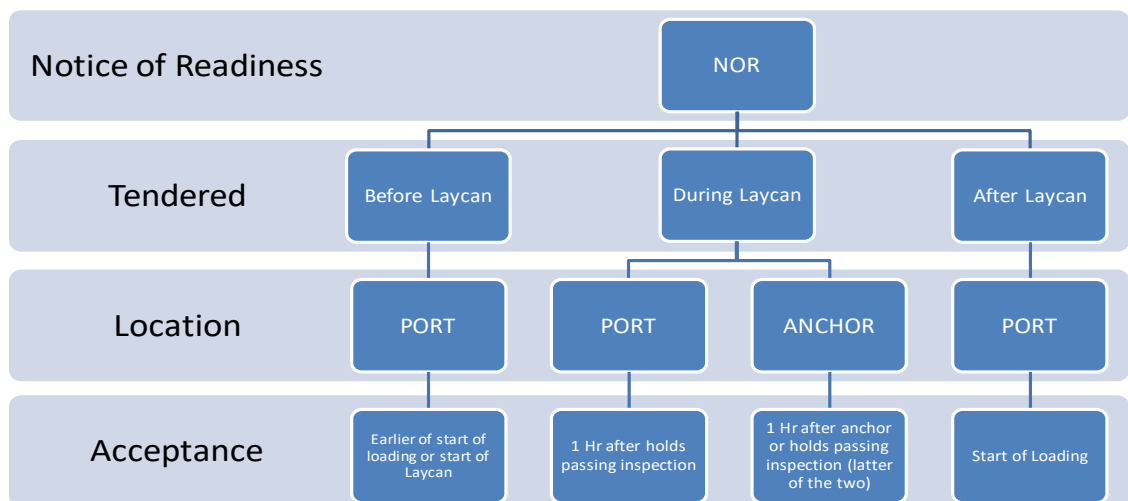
Notice of Readiness

NOR

Tendered

Before Laycan

During Laycan

After Laycan

Location

PORT

PORT

ANCHOR

PORT

Acceptance

Earlier of start of loading or start of Laycan

1 Hr after holds passing inspection

1 Hr after anchor or holds passing inspection (latter of the two)

Start of Loading